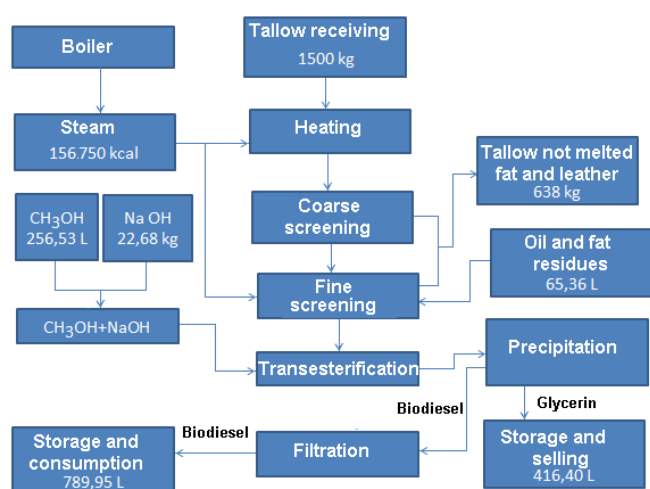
Boiler

Tallow receiving
1500 kg

Steam
156.750 kcal

Heating

Tallow not melted fat and leather
638 kg

Coarse screening

$CH_3OH$
256,53 L

Na OH
22,68 kg

Oil and fat residues
65,36 L

Fine screening

$CH_3OH+NaOH$

Transesterification

Precipitation

Biodiesel

Glycerin

Storage and consumption
789,95 L

Biodiesel

Filtration

Storage and selling
416,40 L